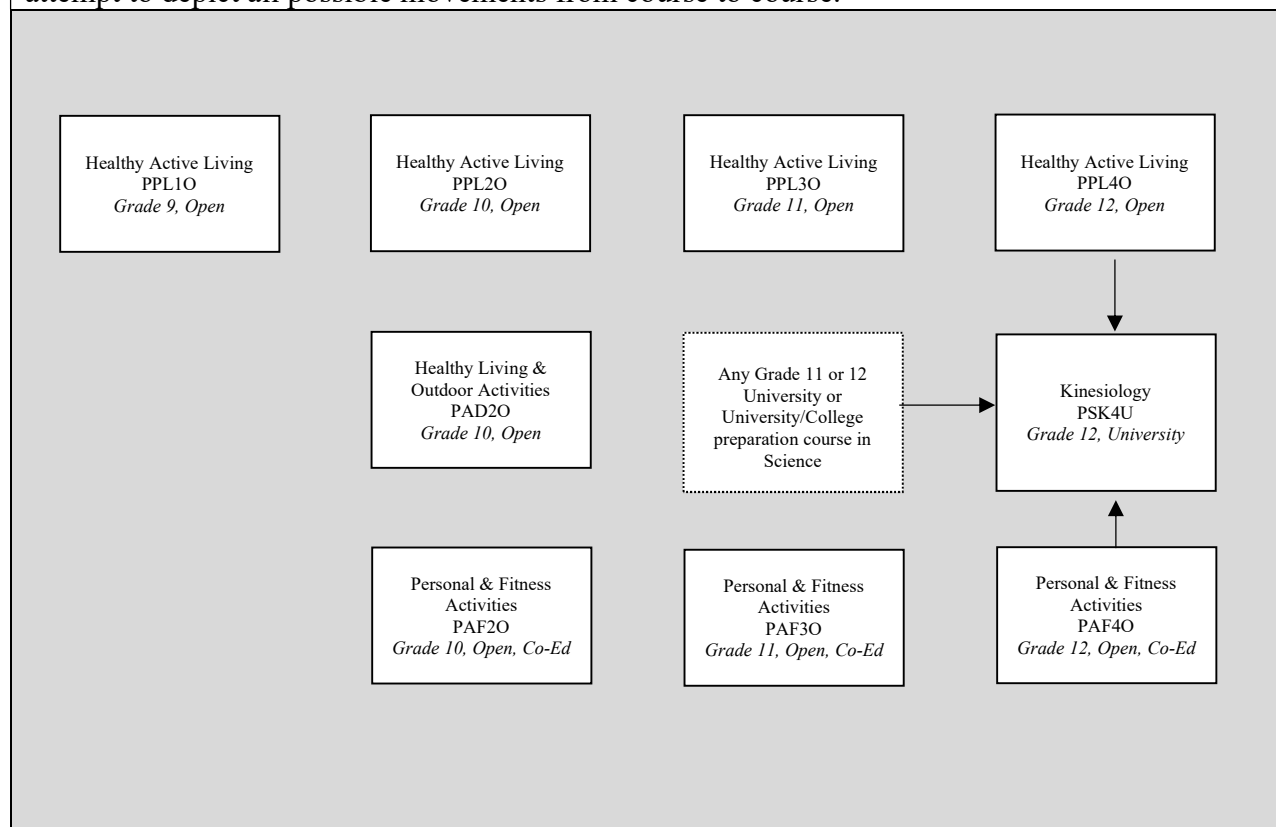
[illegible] to depict all possible movements from course to course.

Healthy Active Living
PPL1O
*Grade 9, Open*

Healthy Active Living
PPL2O
*Grade 10, Open*

Healthy Active Living
PPL3O
*Grade 11, Open*

Healthy Active Living
PPL4O
*Grade 12, Open*

Healthy Living & Outdoor Activities
PAD2O
*Grade 10, Open*

Any Grade 11 or 12 University or University/College preparation course in Science

Kinesiology
PSK4U
*Grade 12, University*

Personal & Fitness Activities
PAF2O
*Grade 10, Open, Co-Ed*

Personal & Fitness Activities
PAF3O
*Grade 11, Open, Co-Ed*

Personal & Fitness Activities
PAF4O
*Grade 12, Open, Co-Ed*